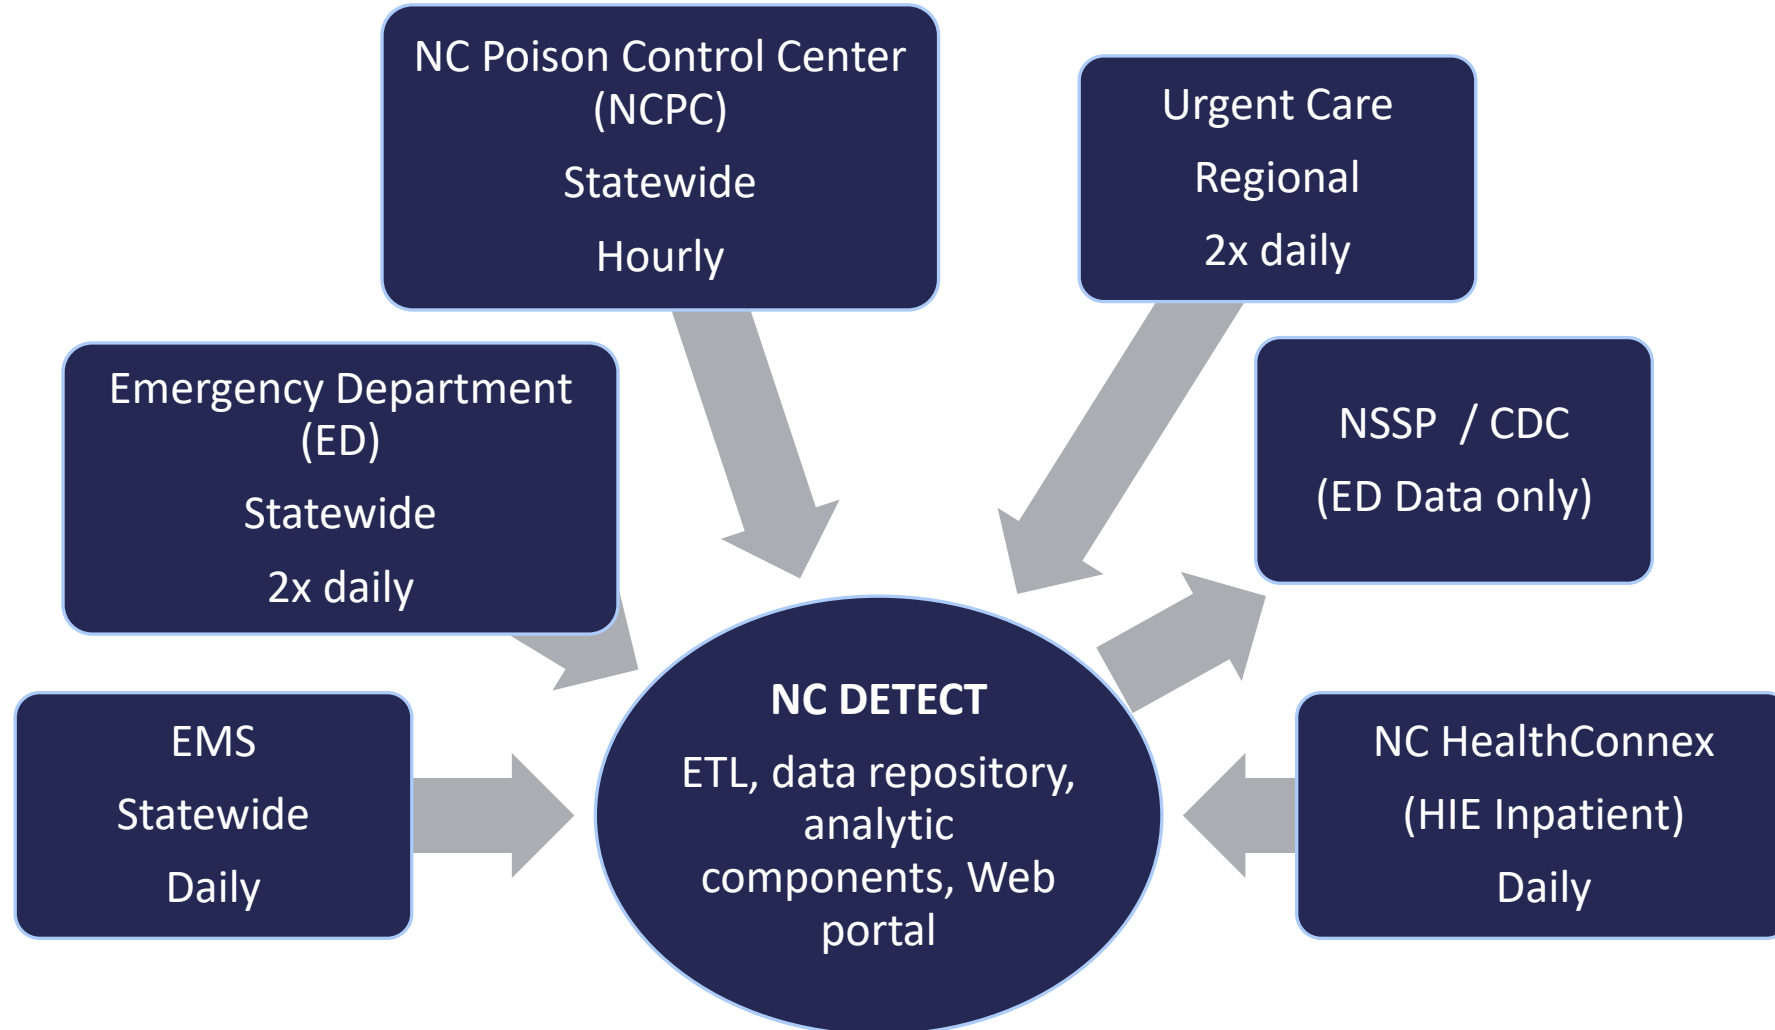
NC Poison Control Center (NCPC)

Statewide

Hourly

Urgent Care

Regional

2x daily

Emergency Department (ED)

Statewide

2x daily

NSSP / CDC

(ED Data only)

EMS

Statewide

Daily

NC DETECT

ETL, data repository, analytic components, Web portal

NC HealthConnex

(HIE Inpatient)

Daily